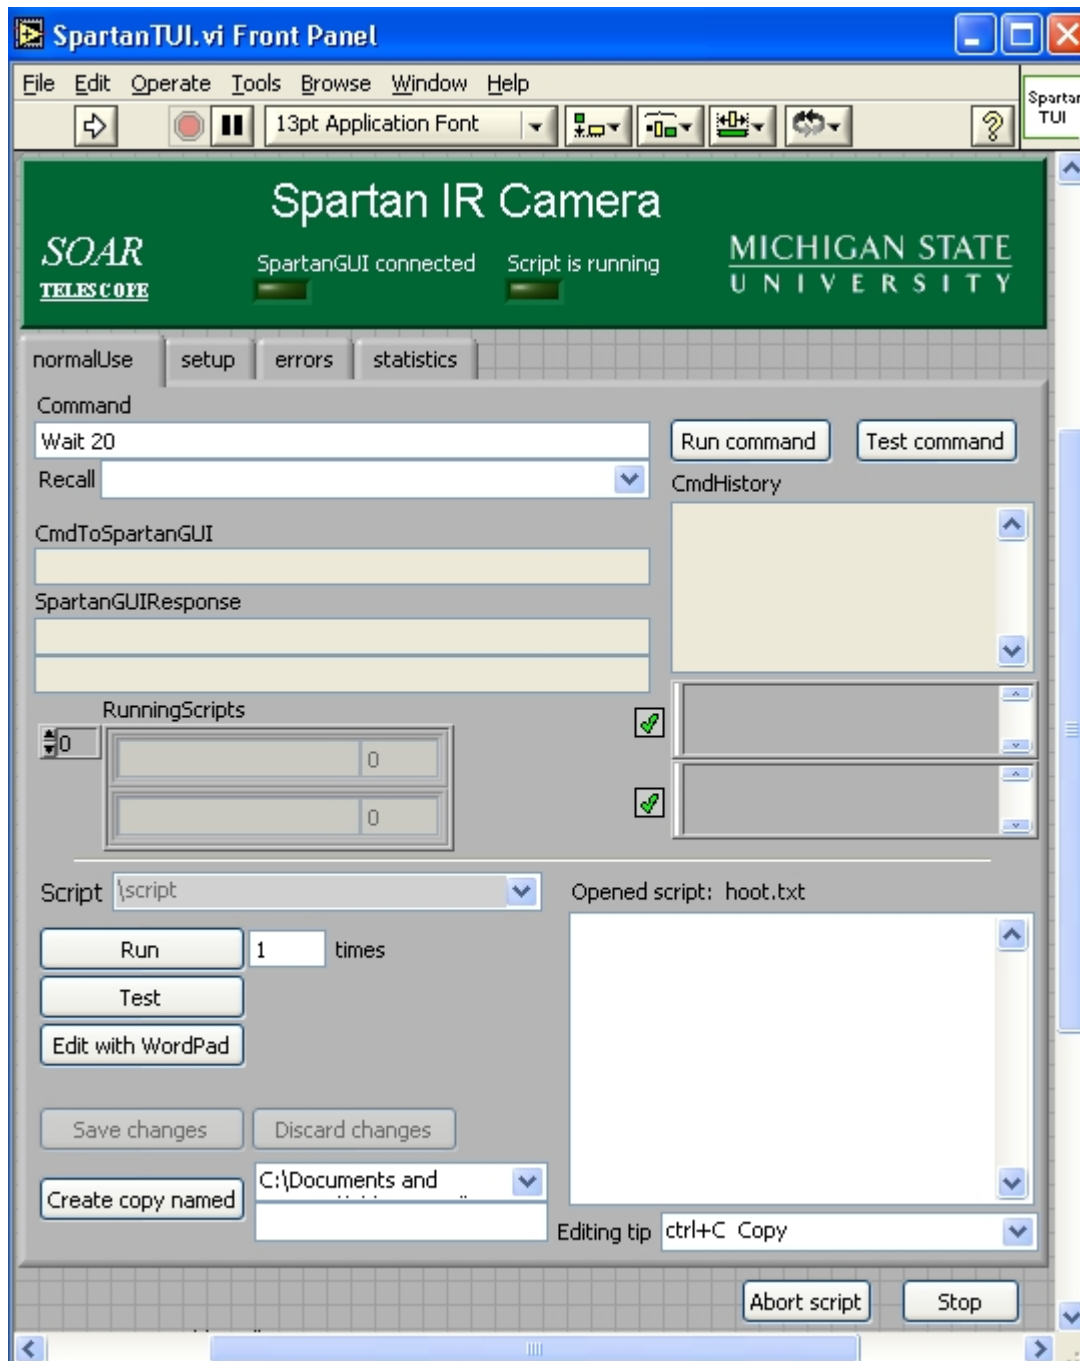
SpartanTUI.vi Front Panel

File Edit Operate Tools Browse Window Help

13pt Application Font

Spartan TUI

Spartan IR Camera

SOAR
TELESCOPE

SpartanGUI connected

Script is running

MICHIGAN STATE
UNIVERSITY

normalUse setup errors statistics

Command

Wait 20

Run command

Test command

Recall

CmdHistory

CmdToSpartanGUI

SpartanGUIResponse

RunningScripts

0

0

0

Script \script

Opened script: hoot.txt

Run

1

times

Test

Edit with WordPad

Save changes

Discard changes

Create copy named

C:\Documents and

Editing tip ctrl+C Copy

Abort script

Stop